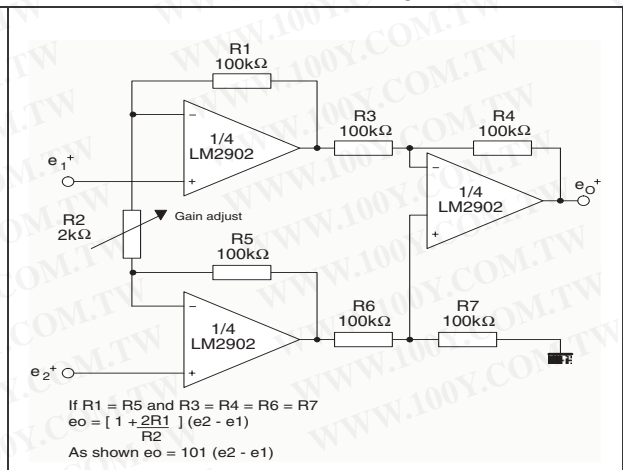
R1
100kΩ

1/4
LM2902

R3
100kΩ

R4
100kΩ

$e_1^+$

1/4
LM2902

$e_o^+$

R2
2kΩ

Gain adjust

R5
100kΩ

1/4
LM2902

R6
100kΩ

R7
100kΩ

$e_2^+$

If R1 = R5 and R3 = R4 = R6 = R7
eo = $[1 + \frac{2R1}{R2}]$ (e2 - e1)
As shown eo = 101 (e2 - e1)

WWW.100Y.COM.TW